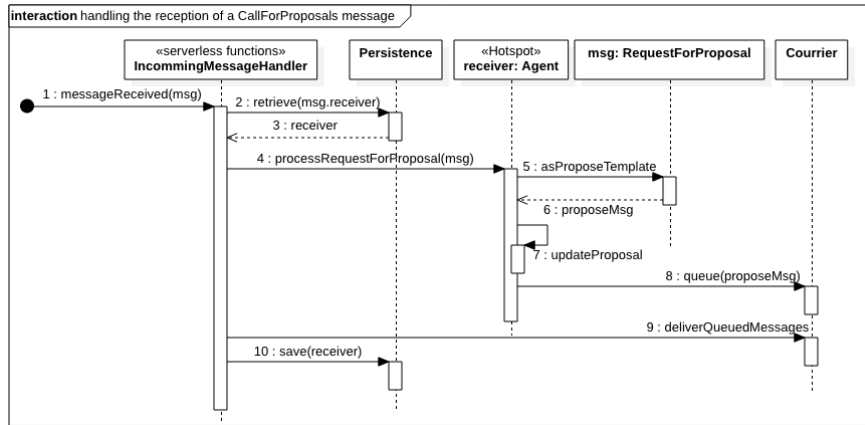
**interaction** handling the reception of a CallForProposals message

«serverless functions»
**IncommingMessageHandler**

**Persistence**

«Hotspot»
**receiver: Agent**

**msg: RequestForProposal**

**Courrier**

1 : messageReceived(msg)

2 : retrieve(msg.receiver)

3 : receiver

4 : processRequestForProposal(msg)

5 : asProposeTemplate

6 : proposeMsg

7 : updateProposal

8 : queue(proposeMsg)

9 : deliverQueuedMessages

10 : save(receiver)